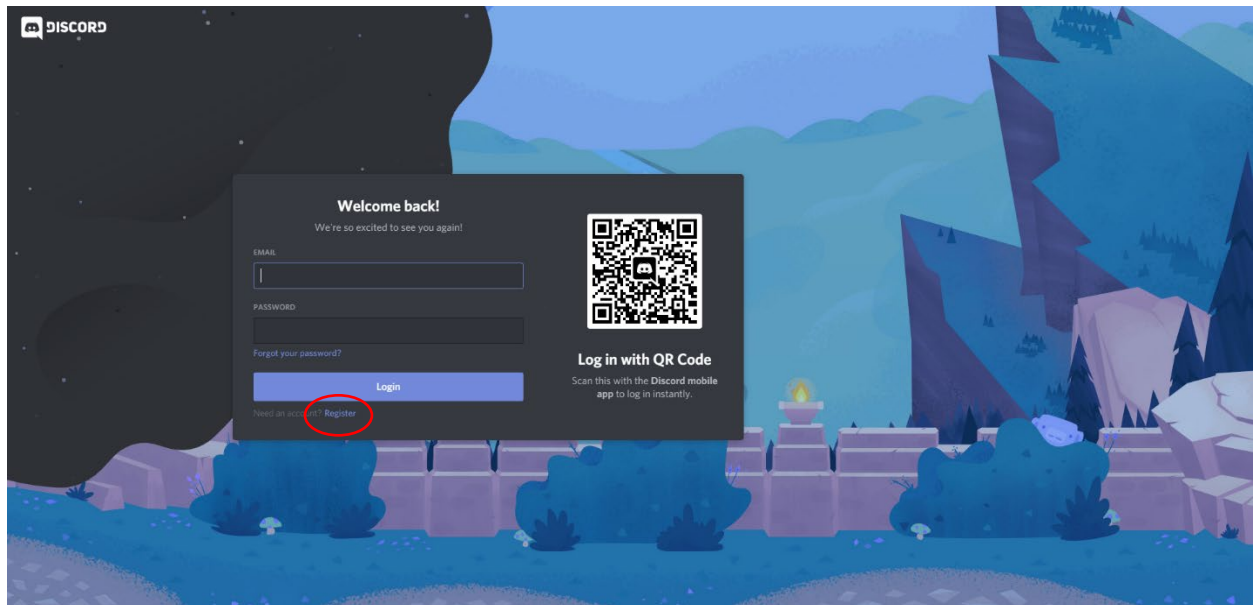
DISCORD

Welcome back!

We're so excited to see you again!

EMAIL

PASSWORD

Forgot your password?

Login

Need an account? Register

Log in with QR Code

Scan this with the **Discord mobile app** to log in instantly.